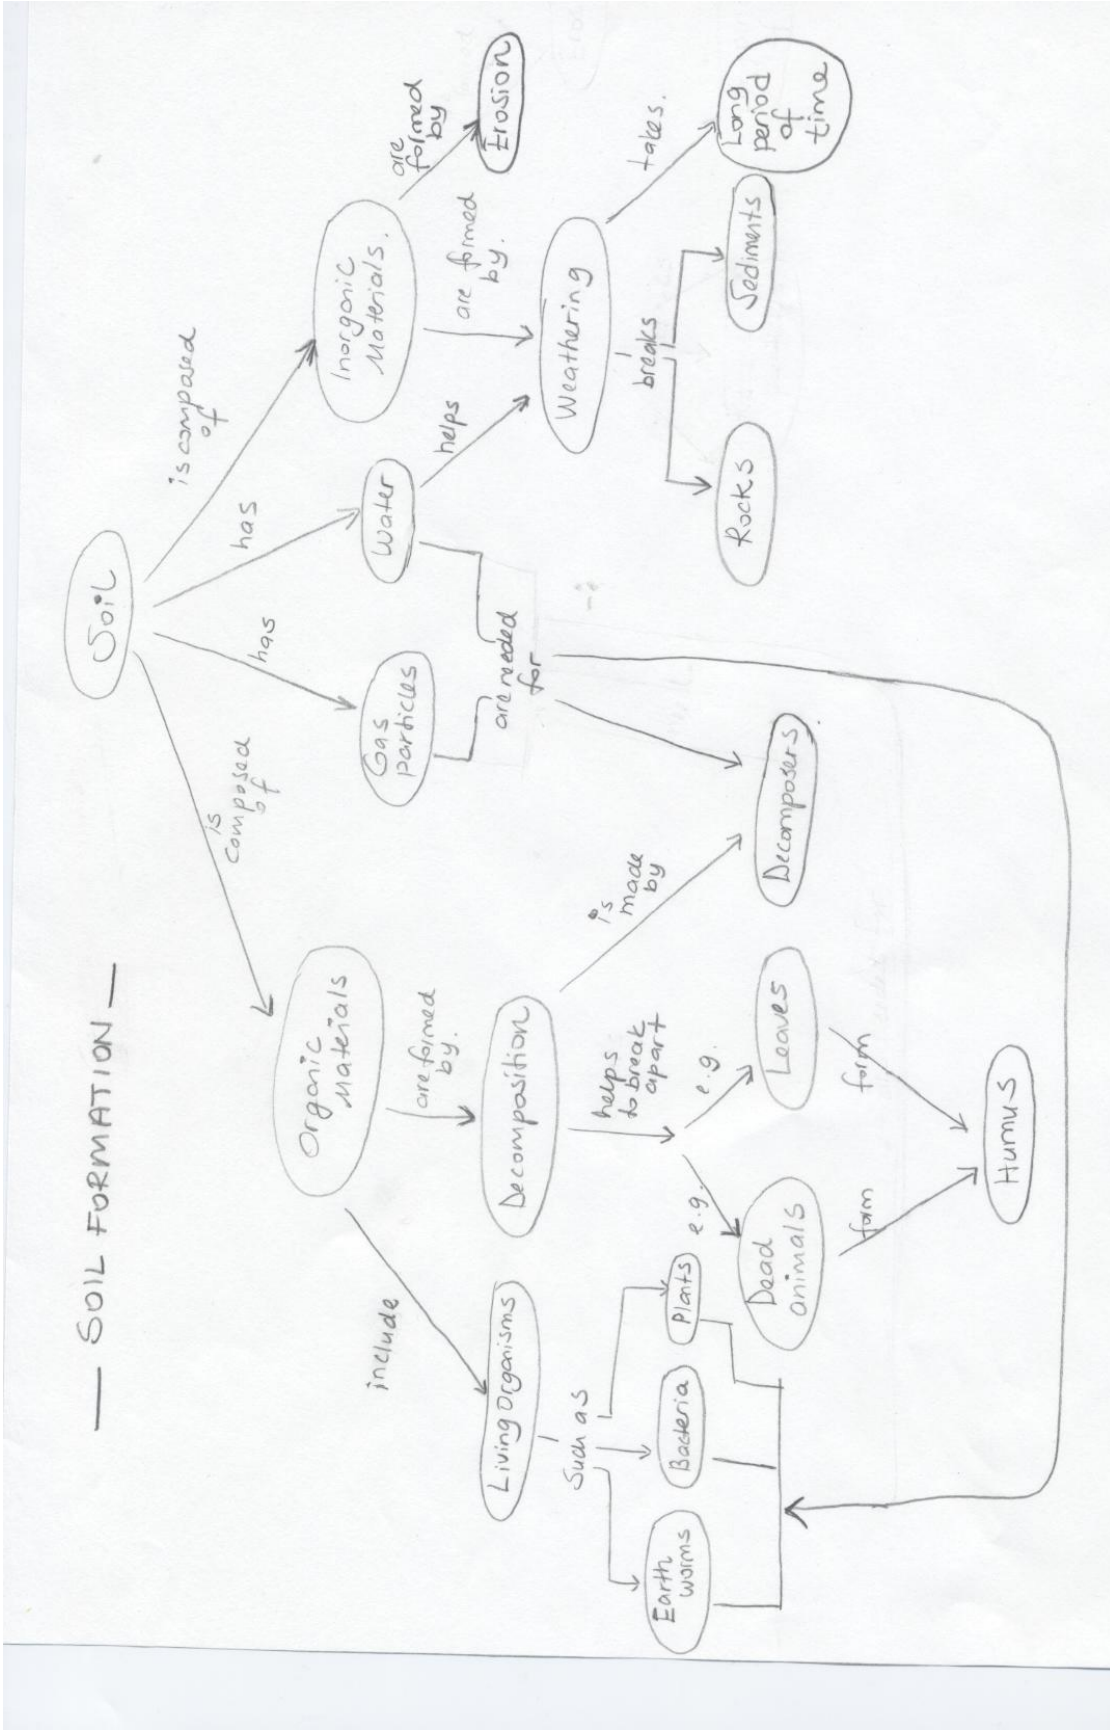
— SOIL FORMATION —

Soil

is composed of

has

has

is composed of

Inorganic Materials.

are formed by

Erosion

are formed by.

Water

helps

Weathering

takes.

Long period of time

breaks

Rocks

Sediments

Gas particles

are needed for

Decomposers.

Organic Materials

are formed by.

Decomposition

is made by

helps to break apart

e.g.

Leaves

e.g.

Dead animals

form

form

Humus

include

Living Organisms

Such as

Earth worms

Bacteria

Plants